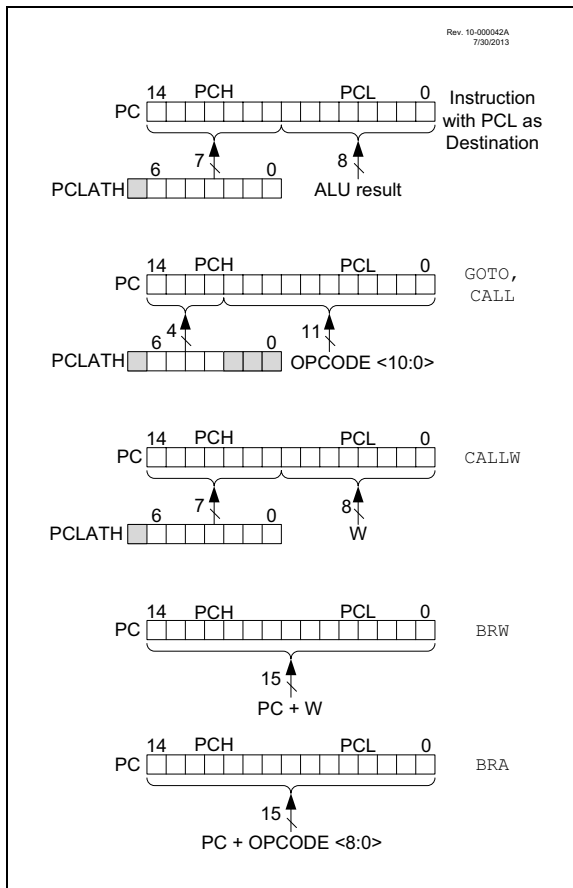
Rev. 10-000042A
7/30/2013

PC 14 PCH PCL 0
Instruction with PCL as Destination
7
8
PCLATH 6 0
ALU result

PC 14 PCH PCL 0
GOTO, CALL
4
11
PCLATH 6 0
OPCODE <10:0>

PC 14 PCH PCL 0
CALLW
7
8
PCLATH 6 0
W

PC 14 PCH PCL 0
BRW
15
PC + W

PC 14 PCH PCL 0
BRA
15
PC + OPCODE <8:0>